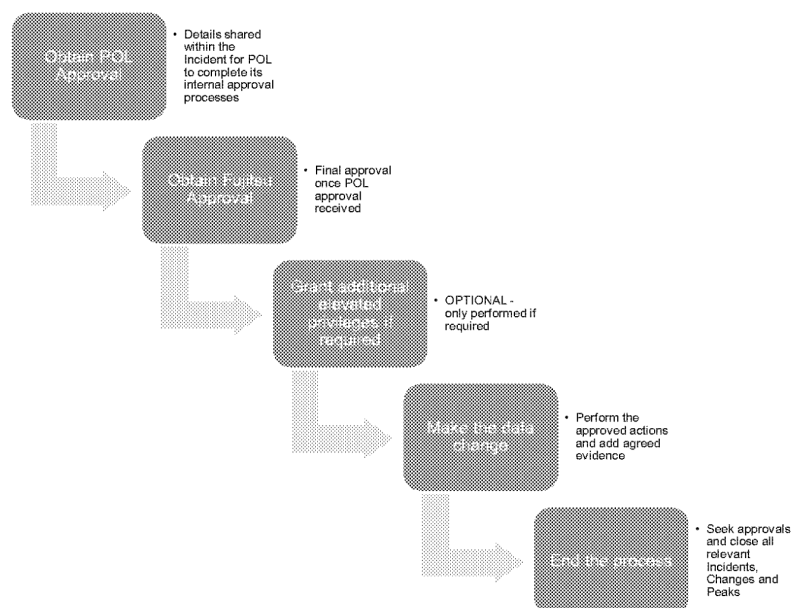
Obtain POL Approval

• Details shared within the Incident for POL to complete its internal approval processes

Obtain Fujitsu Approval

• Final approval once POL approval received

Grant additional elevated privileges if required

• OPTIONAL - only performed if required

Make the data change

• Perform the approved actions and add agreed evidence

End the process

• Seek approvals and close all relevant Incidents, Changes and Peaks